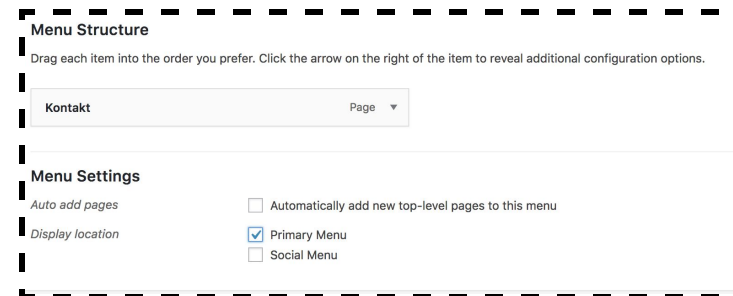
Menu Structure

Drag each item into the order you prefer. Click the arrow on the right of the item to reveal additional configuration options.

Kontakt Page ▼

Menu Settings

Auto add pages
Automatically add new top-level pages to this menu

Display location
Primary Menu
Social Menu